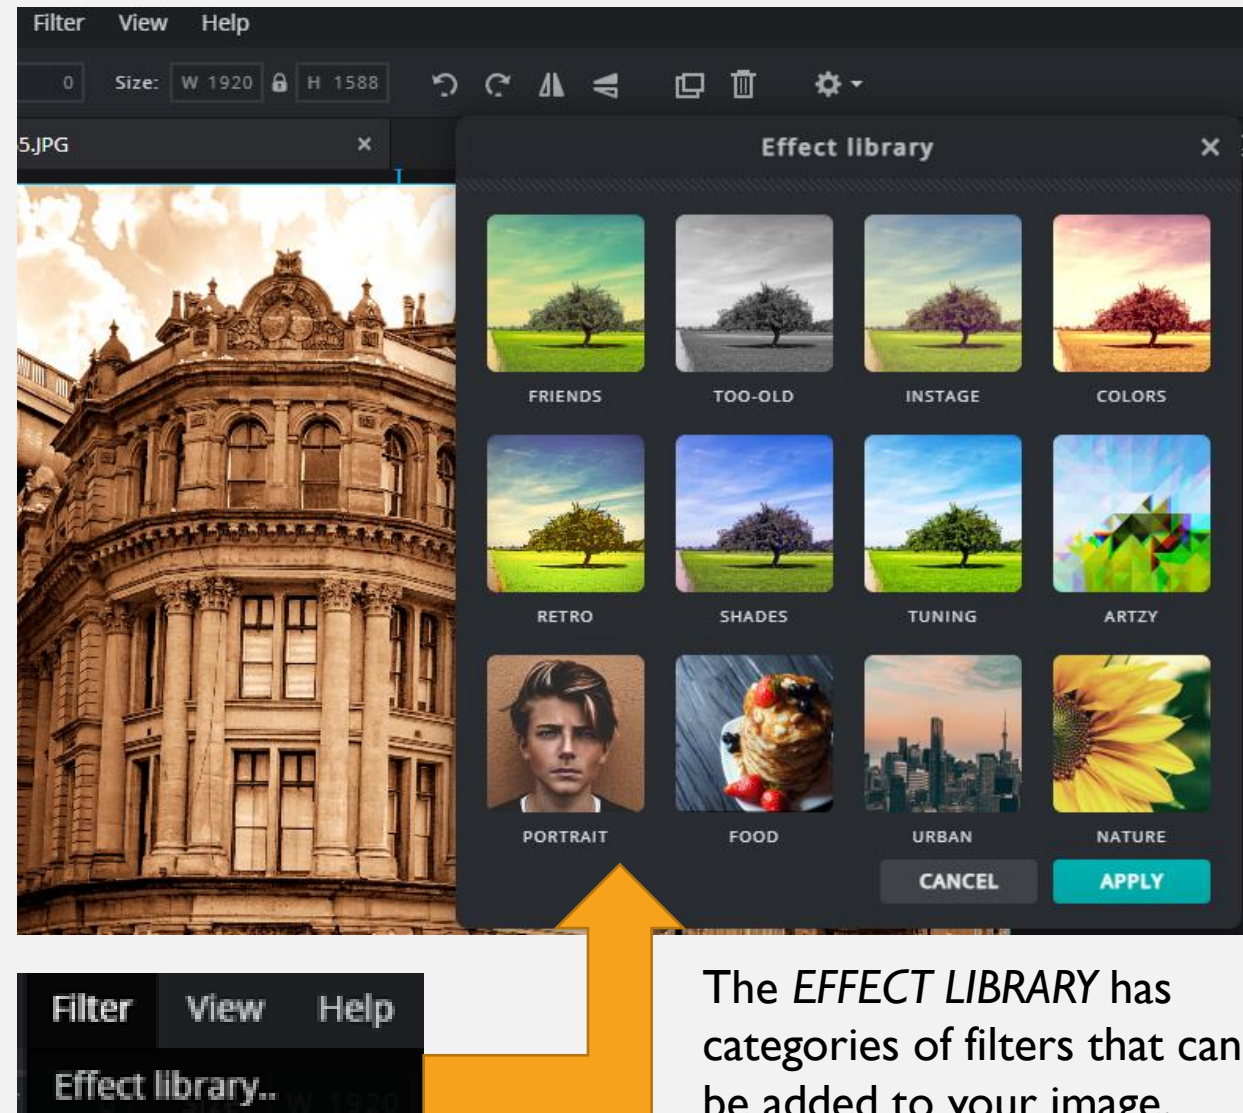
Filter View Help

0 Size: W 1920 H 1588

5.JPG ×

Effect library ×

FRIENDS
TOO-OLD
INSTAGE
COLORS
RETRO
SHADES
TUNING
ARTZY
PORTRAIT
FOOD
URBAN
NATURE

CANCEL APPLY

Filter View Help
Effect library..

The *EFFECT LIBRARY* has categories of filters that can be added to your image.